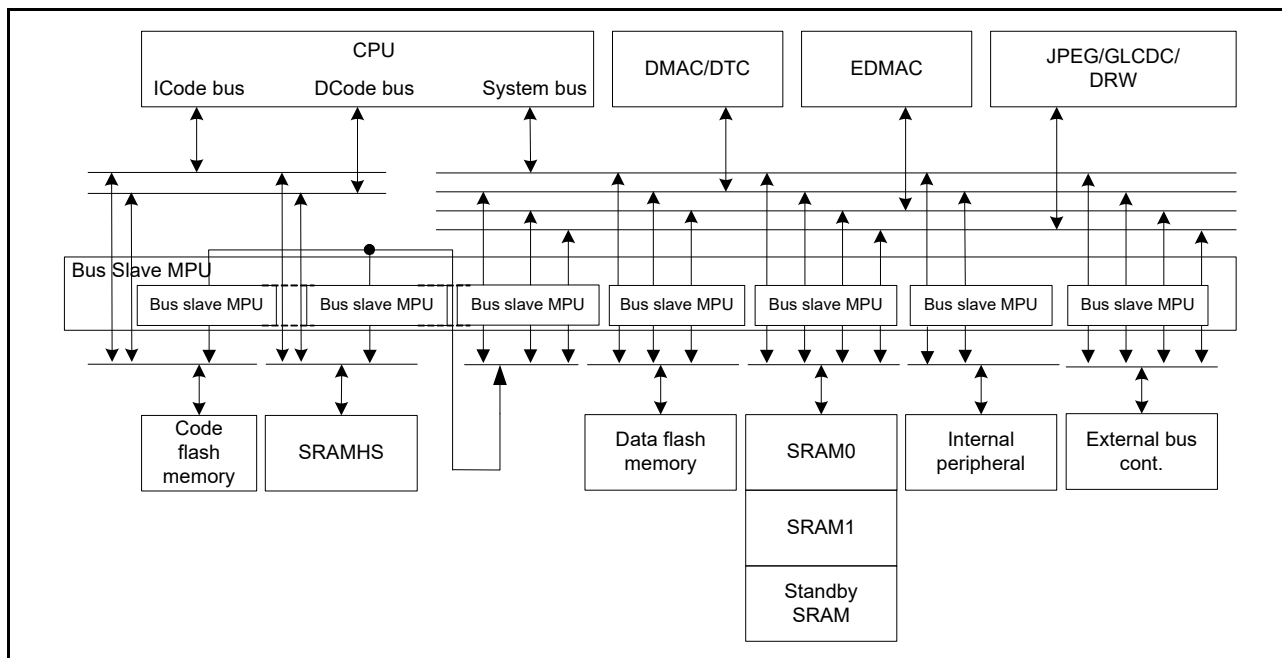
CPU
ICode bus
DCode bus
System bus
DMAC/DTC
EDMAC
JPEG/GLCDC/ DRW
Bus Slave MPU
Bus slave MPU
Bus slave MPU
Bus slave MPU
Bus slave MPU
Bus slave MPU
Bus slave MPU
Bus slave MPU
Code flash memory
SRAMHS
Data flash memory
SRAM0
SRAM1
Standby SRAM
Internal peripheral
External bus cont.